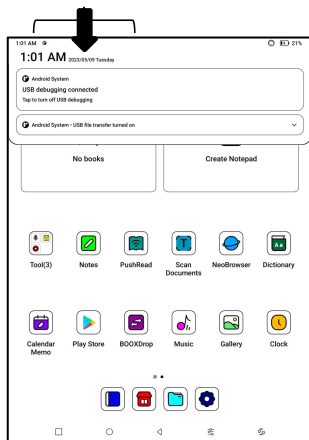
1:01 AM

1:01 AM 2023/05/09 Tuesday

21%

Android System

USB debugging connected

Tap to turn off USB debugging

Android System • USB file transfer turned on

No books

Create Notepad

Tool(3)

Notes

PushRead

Scan Documents

NeoBrowser

Dictionary

Calendar Memo

Play Store

BOOXDrop

Music

Gallery

Clock